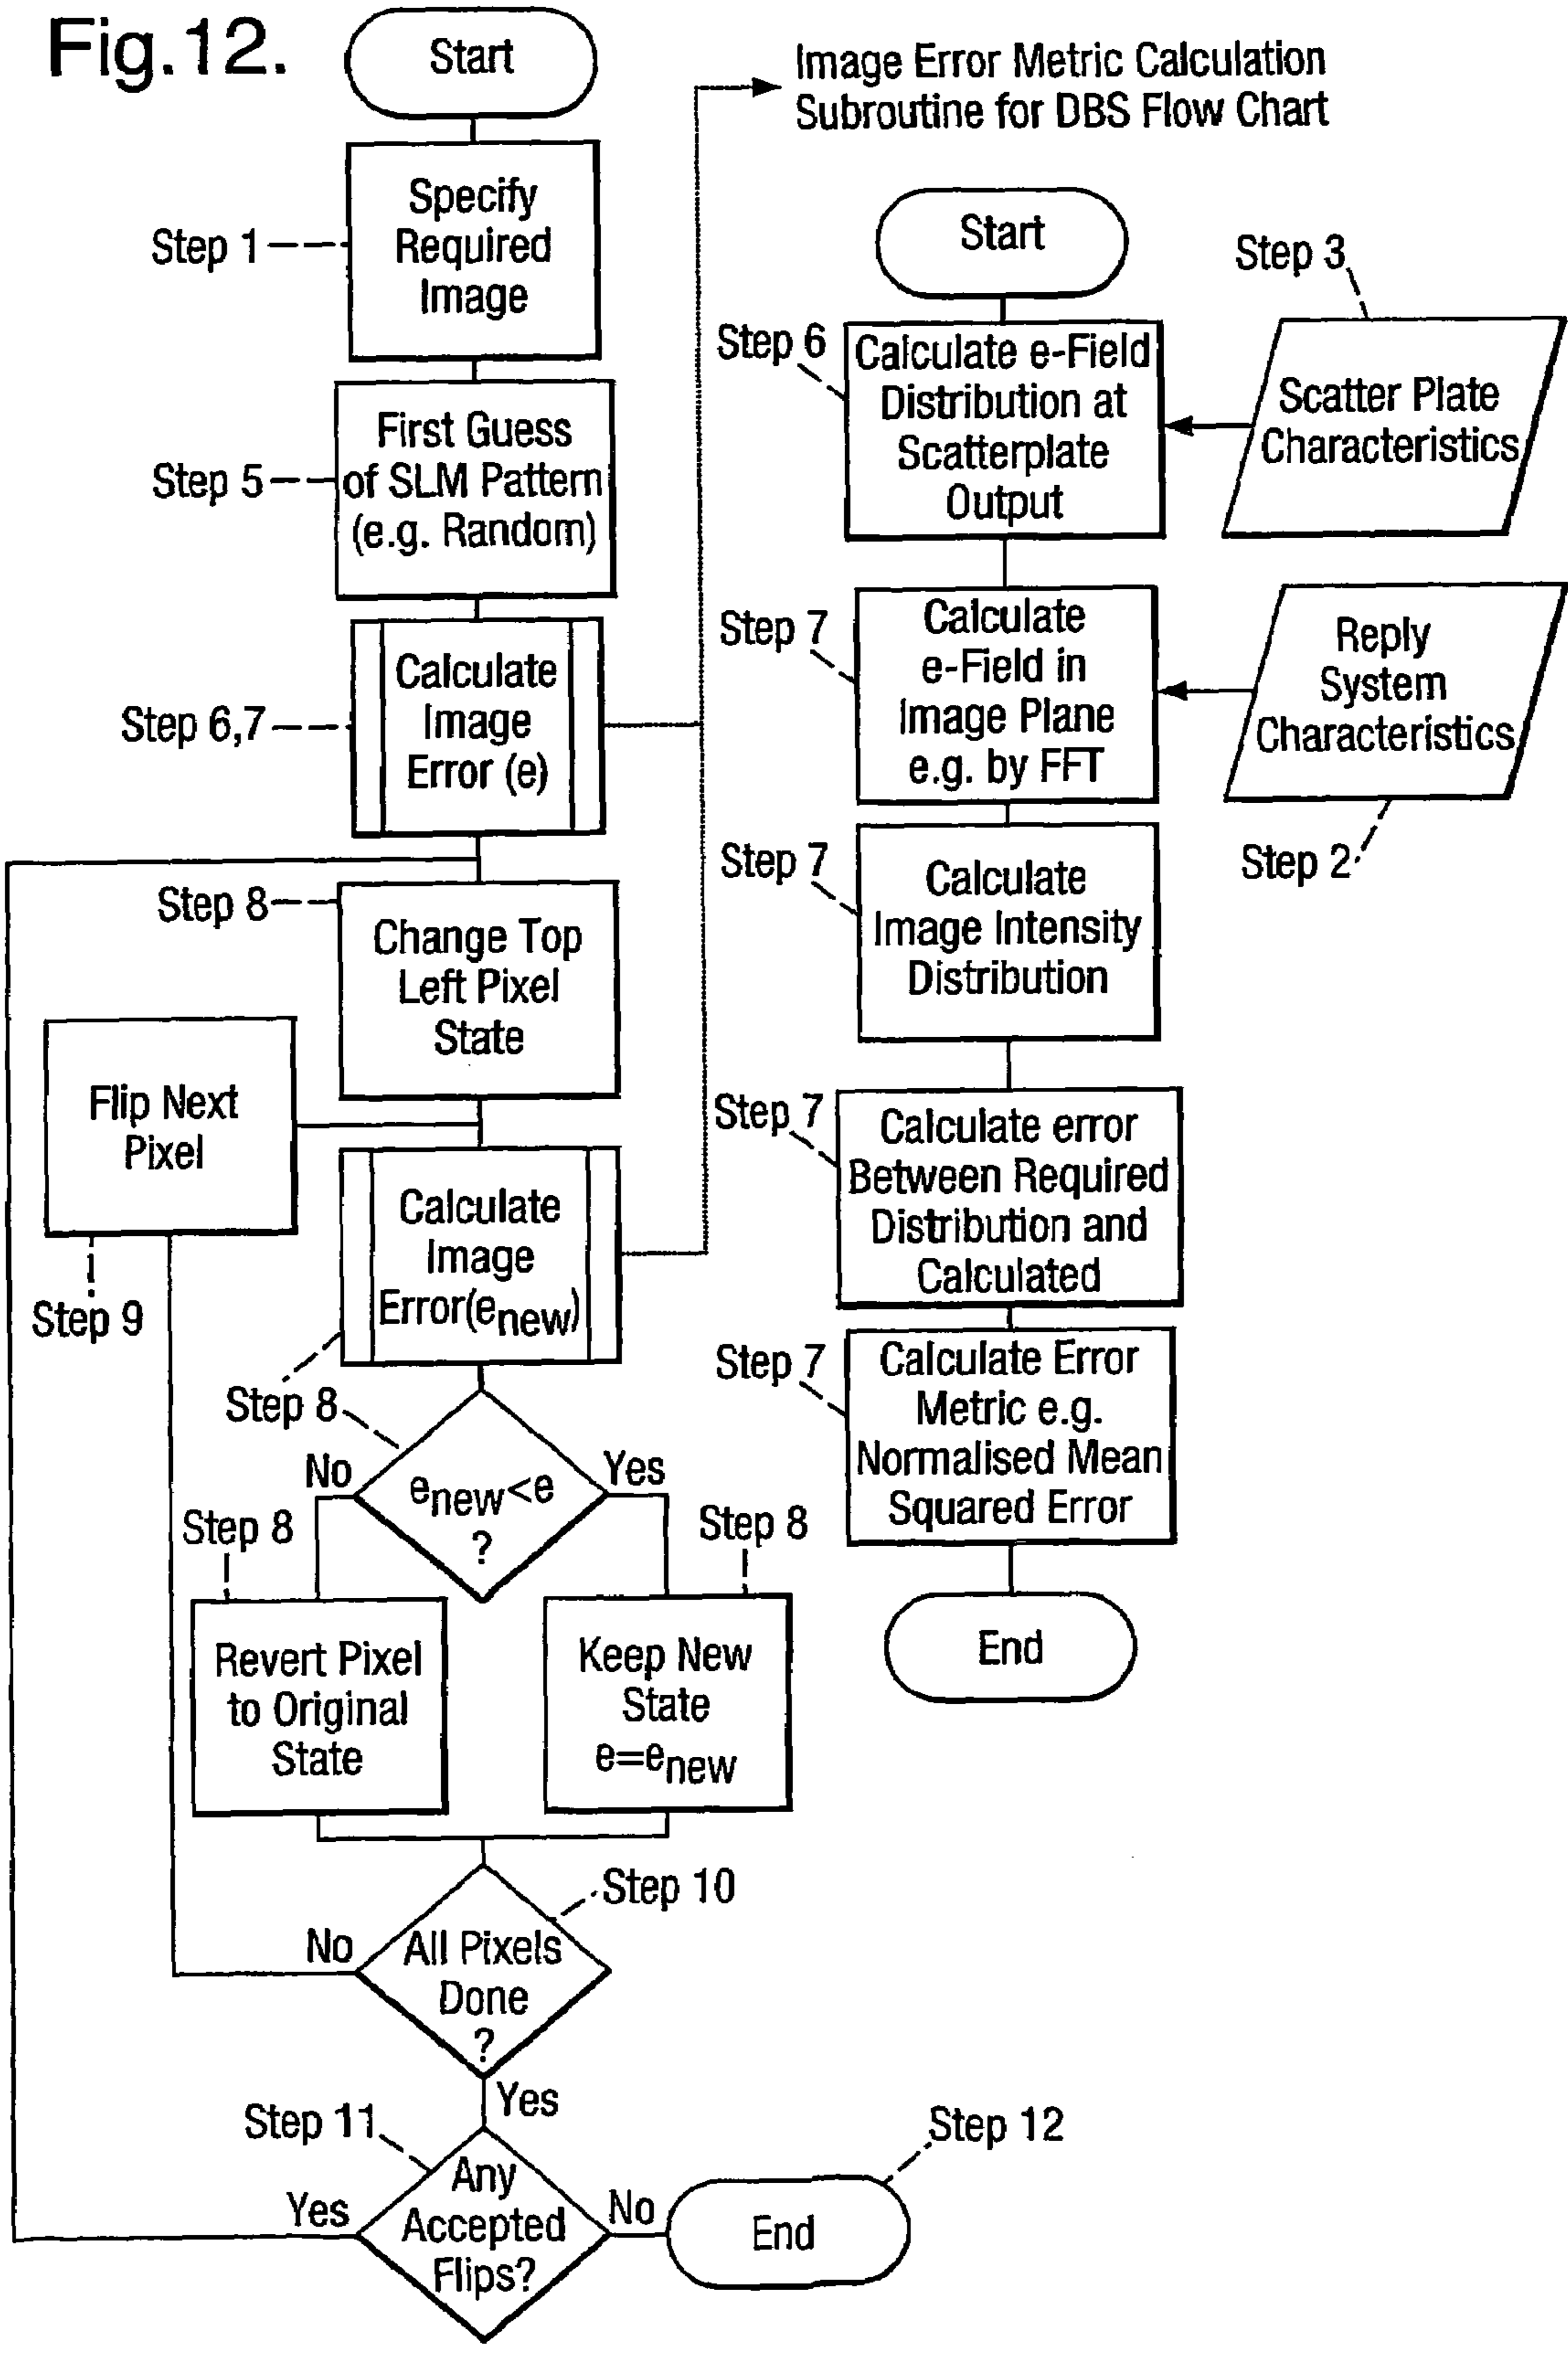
Fig.12.

Start

Image Error Metric Calculation Subroutine for DBS Flow Chart

Step 1

Specify Required Image

Step 5

First Guess of SLM Pattern (e.g. Random)

Step 6,7

Calculate Image Error (e)

Step 8

Change Top Left Pixel State

Flip Next Pixel

Step 9

Calculate Image Error($e_{new}$)

Step 8

No

$e_{new}<e$ ?

Yes

Step 8

Step 8

Revert Pixel to Original State

Keep New State $e=e_{new}$

Step 10

No

All Pixels Done ?

Yes

Step 11

Step 12

Yes

Any Accepted Flips?

No

End

Start

Step 6

Calculate e-Field Distribution at Scatterplate Output

Step 3

Scatter Plate Characteristics

Step 7

Calculate e-Field in Image Plane e.g. by FFT

Reply System Characteristics

Step 2

Step 7

Calculate Image Intensity Distribution

Step 7

Calculate error Between Required Distribution and Calculated

Step 7

Calculate Error Metric e.g. Normalised Mean Squared Error

End